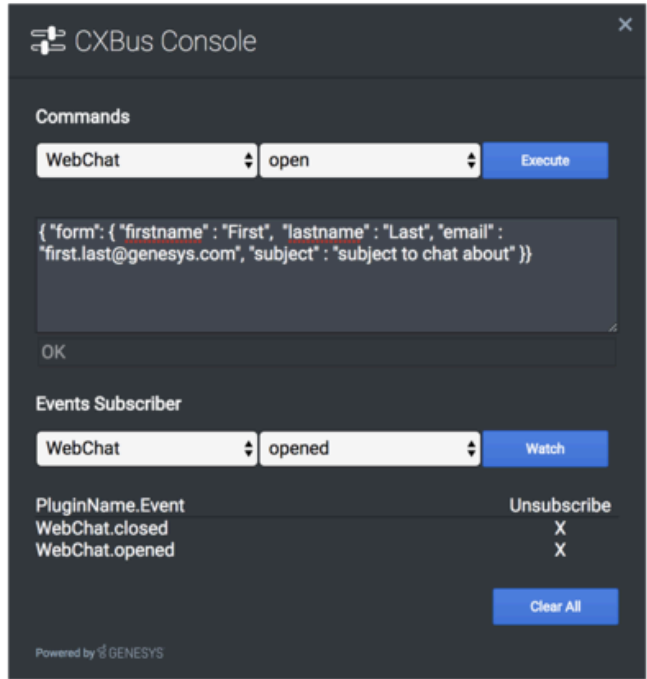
CXBus Console

×

Commands

WebChat

open

Execute

{ "form": { "firstname" : "First", "lastname" : "Last", "email" : "first.last@genesys.com", "subject" : "subject to chat about" }}

OK

Events Subscriber

WebChat

opened

Watch

| PluginName.Event | Unsubscribe |
|---|---|
| WebChat.closed | X |
| WebChat.opened | X |

Clear All

Powered by GENESYS